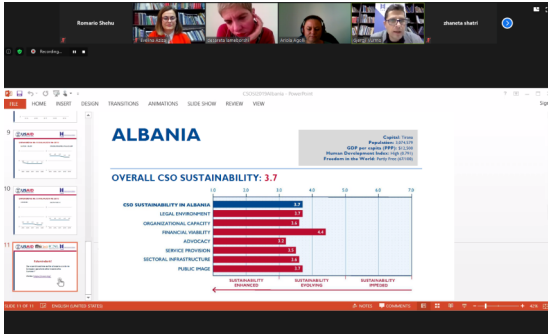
Romario Shehu

zhaneta shatri

Recording...

CSOSI2019Albania - PowerPoint

FILE HOME INSERT DESIGN TRANSITIONS ANIMATIONS SLIDE SHOW REVIEW VIEW

9

10

11

ALBANIA

Capital: Tirana
Population: 3,074,579
GDP per capita (PPP): $13,300
Human Development Index: High (0.791)
Freedom in the World: Partly Free (67/100)

OVERALL CSO SUSTAINABILITY: 3.7

| | 1.0 | 2.0 | 3.0 | 4.0 | 5.0 | 6.0 | 7.0 |
|---|---|---|---|---|---|---|---|
| CSO SUSTAINABILITY IN ALBANIA | 3.7 | | | | | | |
| LEGAL ENVIRONMENT | 3.7 | | | | | | |
| ORGANIZATIONAL CAPACITY | 3.6 | | | | | | |
| FINANCIAL VIABILITY | 4.6 | | | | | | |
| ADVOCACY | 3.1 | | | | | | |
| SERVICE PROVISION | 3.5 | | | | | | |
| SECTORAL INFRASTRUCTURE | 3.6 | | | | | | |
| PUBLIC IMAGE | 3.7 | | | | | | |

SUSTAINABILITY ENHANCED

SUSTAINABILITY EVOLVING

SUSTAINABILITY IMPEDED

SLIDE 11 OF 11 ENGLISH (UNITED STATES) NOTES COMMENTS